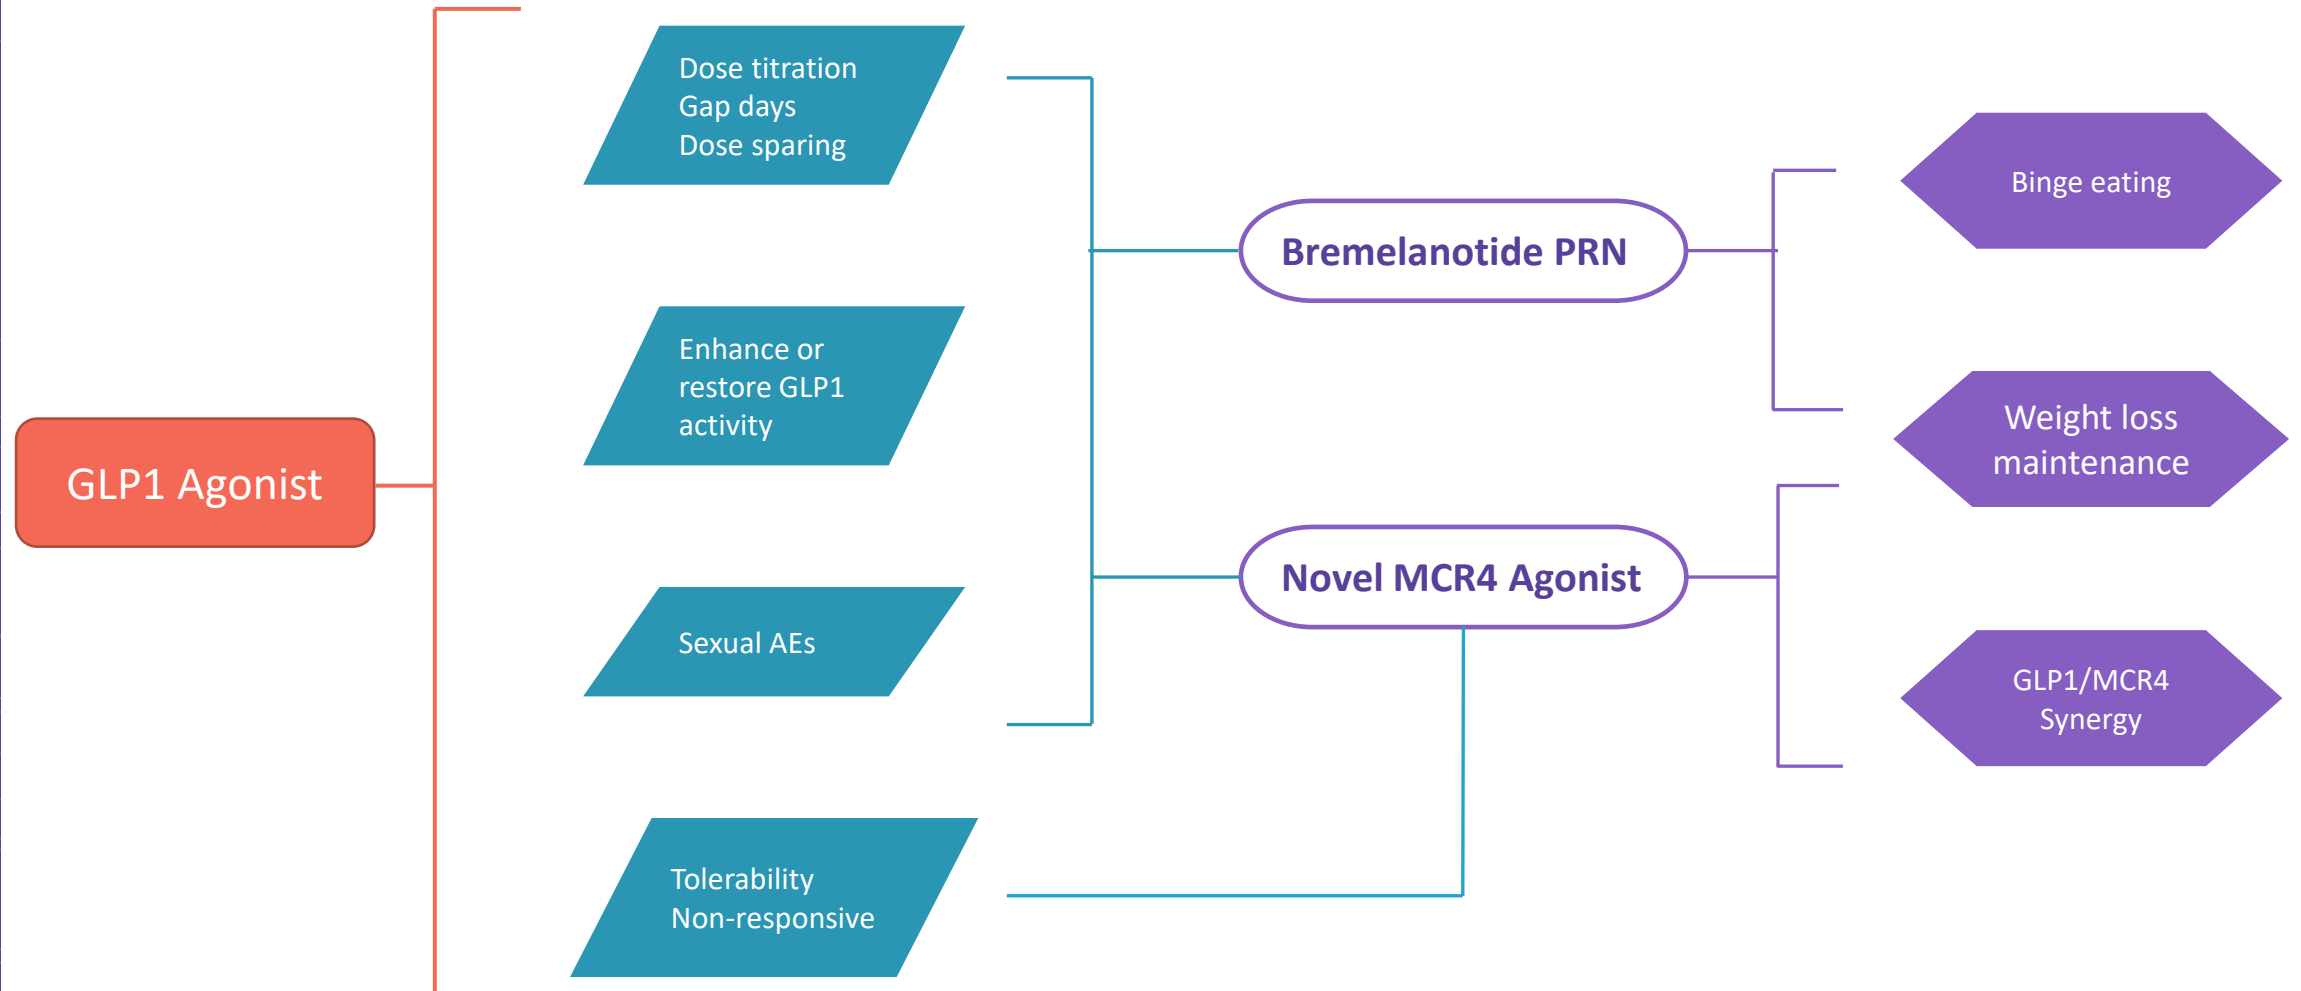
GLP1 Agonist

Dose titration
Gap days
Dose sparing

Enhance or restore GLP1 activity

Sexual AEs

Tolerability
Non-responsive

Bremelanotide PRN

Novel MCR4 Agonist

Binge eating

Weight loss maintenance

GLP1/MCR4 Synergy